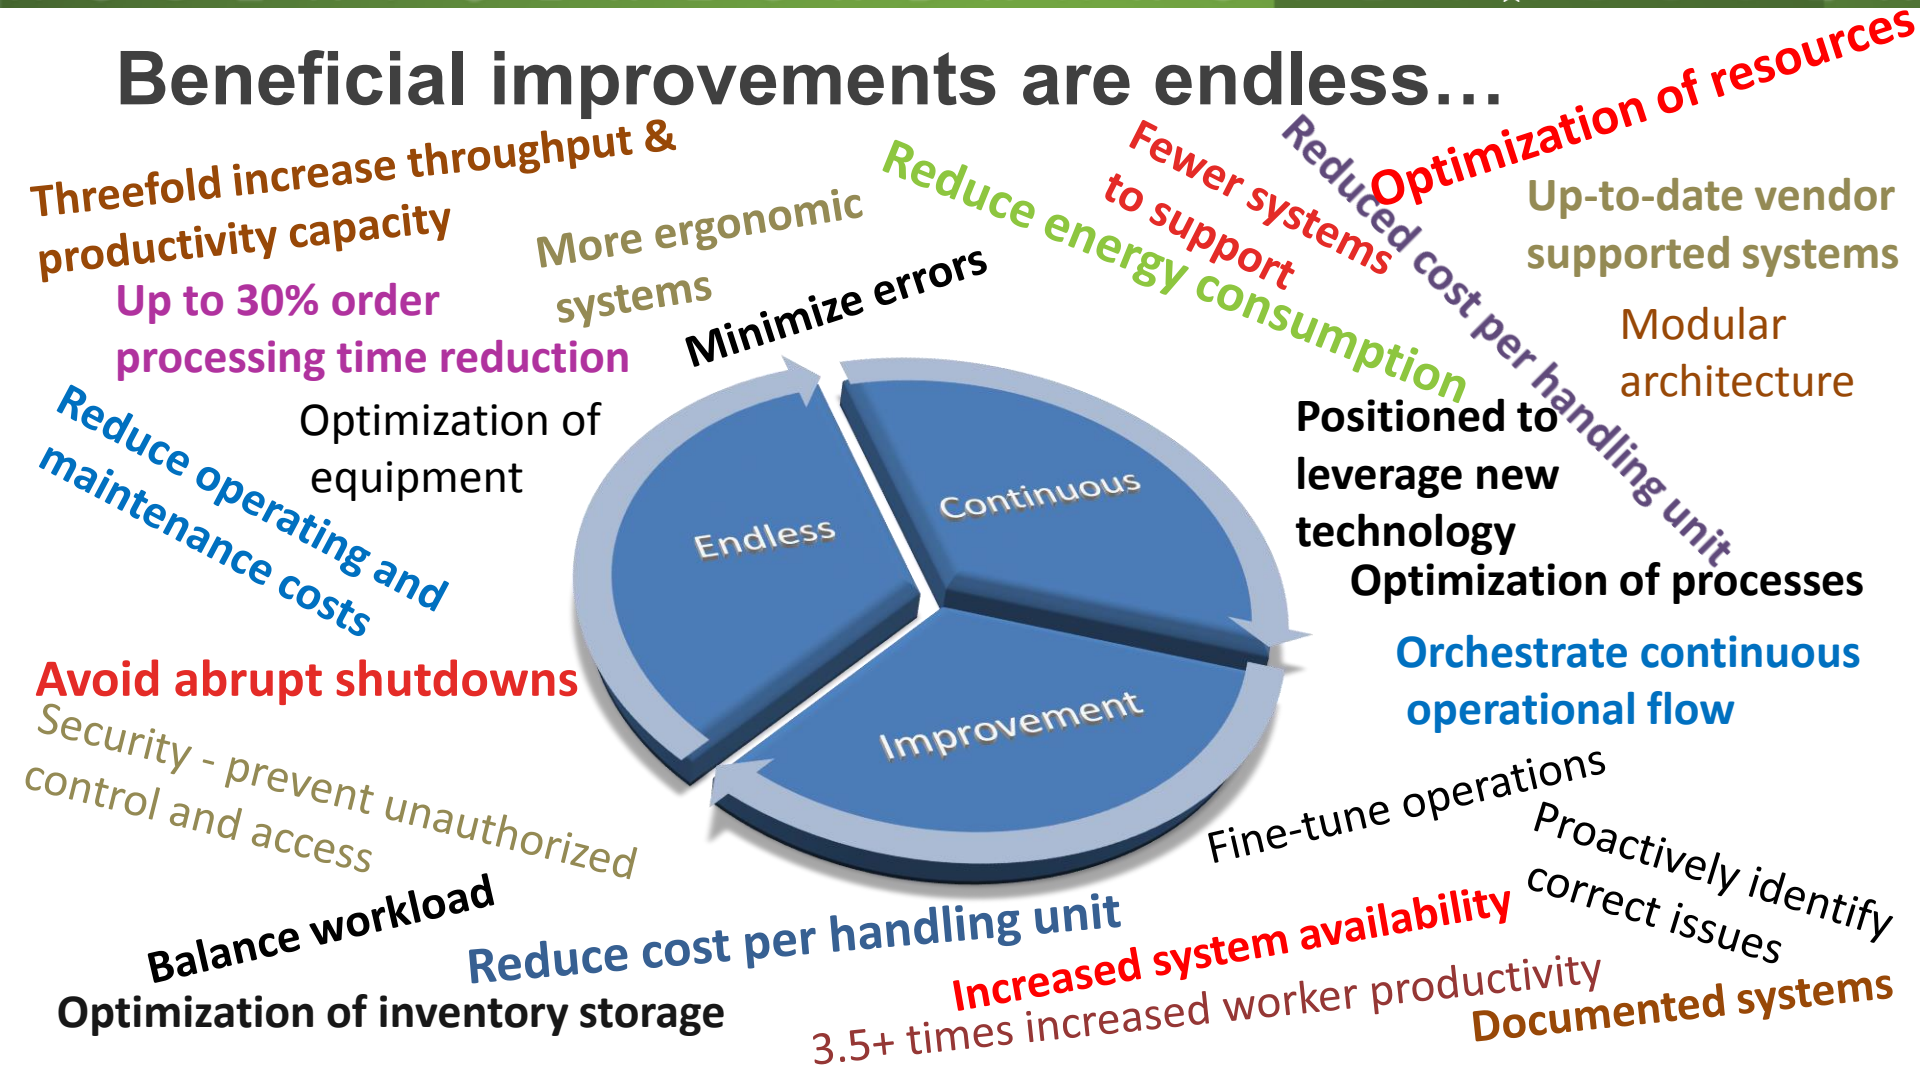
Beneficial improvements are endless…

Threefold increase throughput & productivity capacity

More ergonomic systems

Reduce energy consumption

Fewer systems to support

Reduced cost per handling unit

Optimization of resources

Up-to-date vendor supported systems

Modular architecture

Up to 30% order processing time reduction

Minimize errors

Optimization of equipment

Reduce operating and maintenance costs

Endless

Continuous

Improvement

Positioned to leverage new technology

Optimization of processes

Orchestrate continuous operational flow

Avoid abrupt shutdowns

Security - prevent unauthorized control and access

Fine-tune operations

Proactively identify correct issues

Balance workload

Reduce cost per handling unit

Increased system availability

Optimization of inventory storage

3.5+ times increased worker productivity

Documented systems